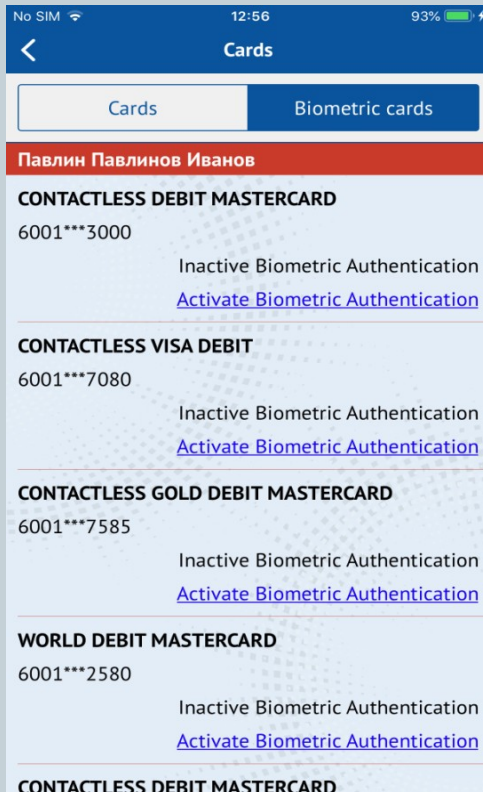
No SIM 12:56 93%

Cards

Cards Biometric cards

Павлин Павлинов Иванов

CONTACTLESS DEBIT MASTERCARD
6001***3000
Inactive Biometric Authentication
Activate Biometric Authentication

CONTACTLESS VISA DEBIT
6001***7080
Inactive Biometric Authentication
Activate Biometric Authentication

CONTACTLESS GOLD DEBIT MASTERCARD
6001***7585
Inactive Biometric Authentication
Activate Biometric Authentication

WORLD DEBIT MASTERCARD
6001***2580
Inactive Biometric Authentication
Activate Biometric Authentication

CONTACTLESS DEBIT MASTERCARD